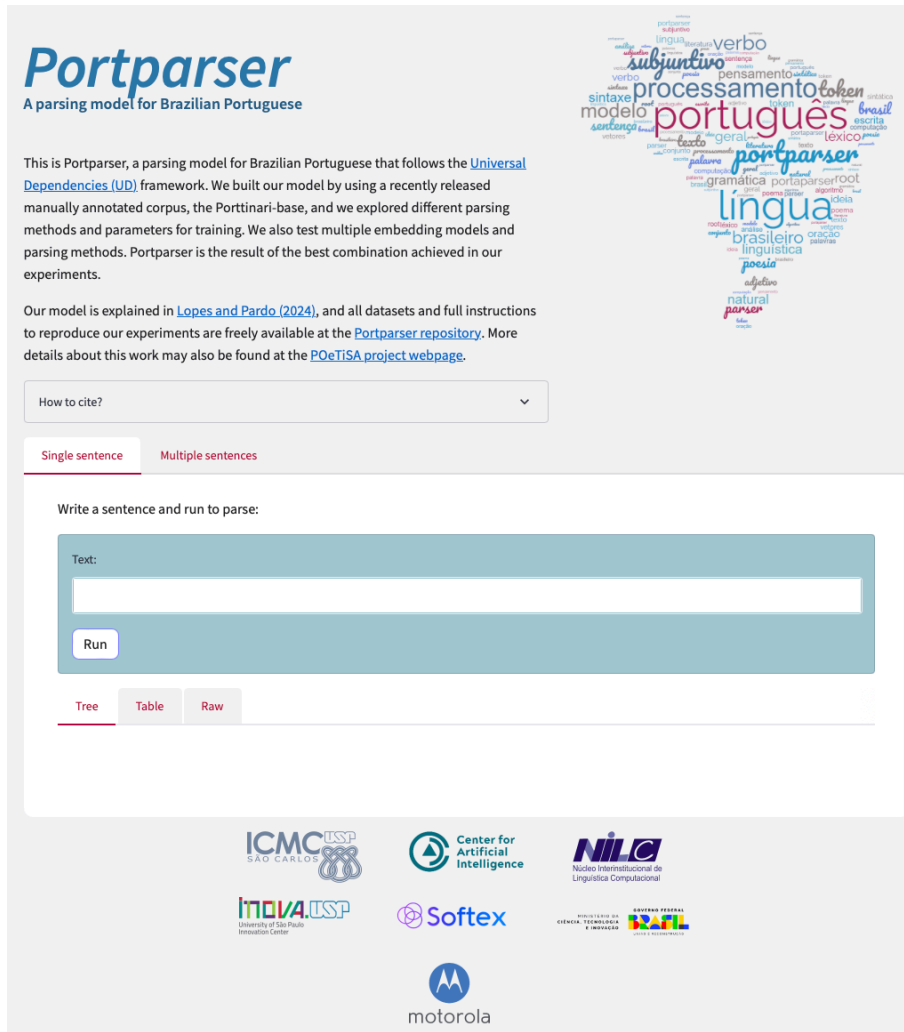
Portparser
A parsing model for Brazilian Portuguese

This is Portparser, a parsing model for Brazilian Portuguese that follows the Universal Dependencies (UD) framework. We built our model by using a recently released manually annotated corpus, the Porttinari-base, and we explored different parsing methods and parameters for training. We also test multiple embedding models and parsing methods. Portparser is the result of the best combination achieved in our experiments.

Our model is explained in Lopes and Pardo (2024), and all datasets and full instructions to reproduce our experiments are freely available at the Portparser repository. More details about this work may also be found at the POeTiSA project webpage.

portparser subjuntivo literatura língua verbo processamento token português modelo pensamento sintaxe sentença brasil texto geral léxico escrita computação portparser gramática portaparser root língua brasileiro linguística ideia poema oração poesia adjetivo natural parser

How to cite?

Single sentence | Multiple sentences

Write a sentence and run to parse:

Text:

Run

Tree | Table | Raw

ICMC USP SÃO CARLOS
Center for Artificial Intelligence
NILC Núcleo Interinstitucional de Linguística Computacional
INOVA.USP University of São Paulo Innovation Center
Softex
MINISTÉRIO DA CIÊNCIA, TECNOLOGIA E INOVAÇÃO GOVERNO FEDERAL BRASIL UNIÃO E RECONSTRUÇÃO
motorola